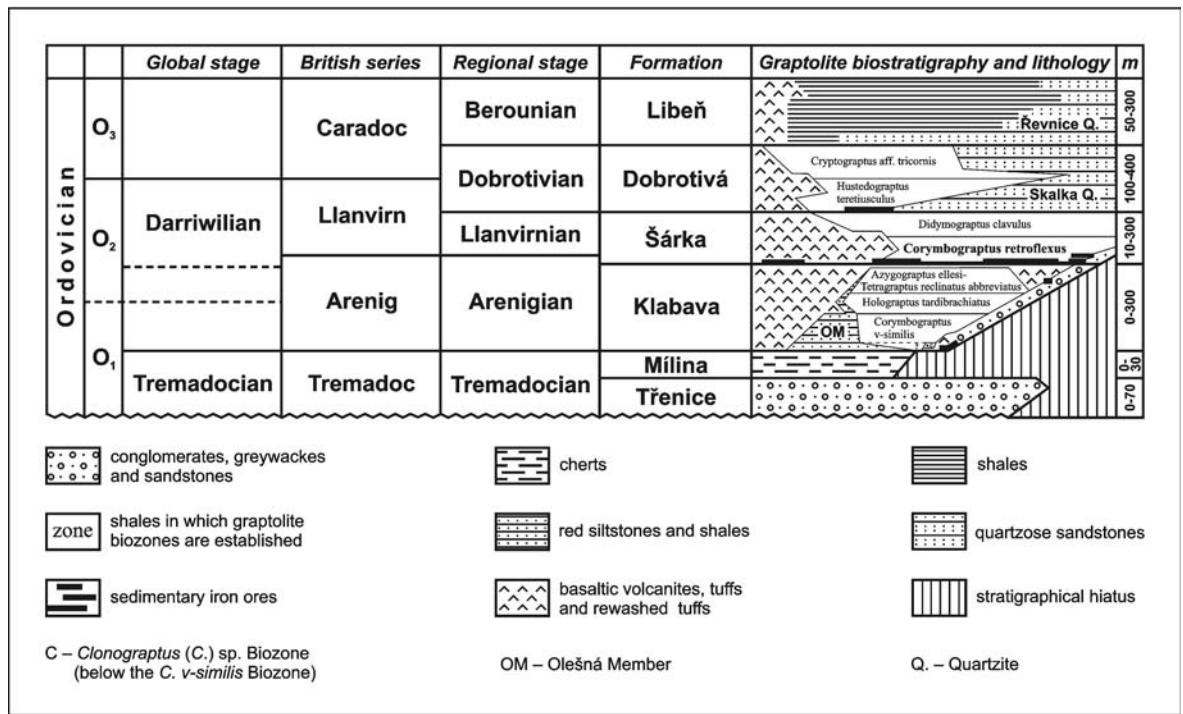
| | | Global stage | British series | Regional stage | Formation | Graptolite biostratigraphy and lithology | m |
|---|---|---|---|---|---|---|---|
| Ordovician | $O_3$ | | Caradoc | Berounian | Libeň | Řevnice Q. | 50-300 |
| | | | | Dobrotivian | Dobrotivá | Cryptograptus aff. tricornis, Hustedograptus teretiusculus, Skalka Q. | 100-400 |
| | $O_2$ | Darriwilian | Llanvirn | Llanvirnian | Šárka | Didymograptus clavulus, Corymbograptus retroflexus | 10-300 |
| | | | Arenig | Arenigian | Klabava | Azygograptus ellesi-Tetragraptus reclinatus abbreviatus, Holograptus tardibrachiatus, Corymbograptus v-similis, OM, C | 0-300 |
| | $O_1$ | Tremadocian | Tremadoc | Tremadocian | Mílina | | 0-30 |
| | | | | | Třenice | | 0-70 |

conglomerates, greywackes and sandstones

cherts

shales

zone shales in which graptolite biozones are established

red siltstones and shales

quartzose sandstones

sedimentary iron ores

basaltic volcanites, tuffs and rewashed tuffs

stratigraphical hiatus

C – Clonograptus (C.) sp. Biozone (below the C. v-similis Biozone)

OM – Olešná Member

Q. – Quartzite